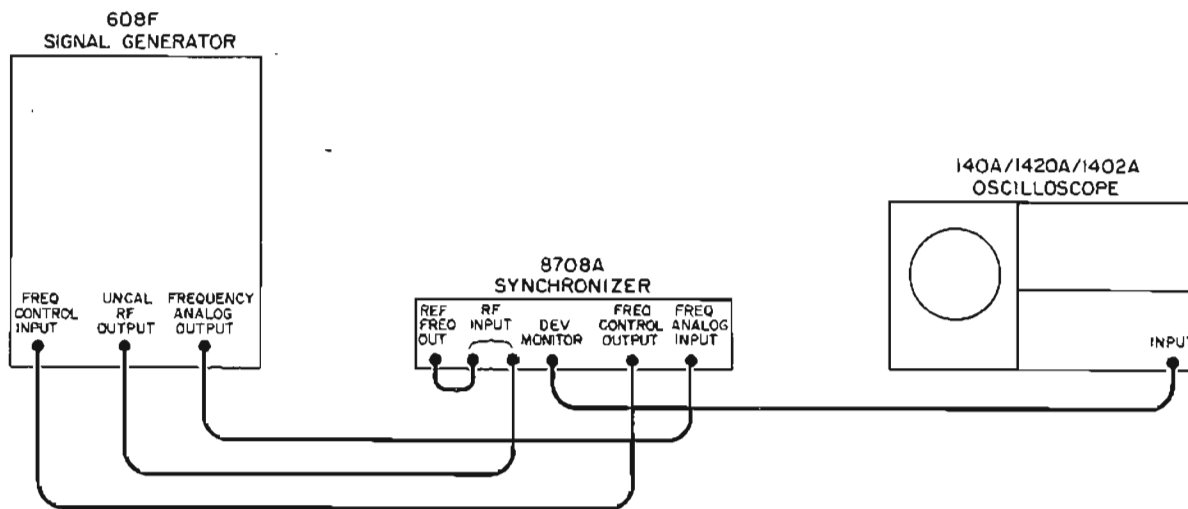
608F
SIGNAL GENERATOR

FREQ CONTROL INPUT
UNCAL RF OUTPUT
FREQUENCY ANALOG OUTPUT

8708A
SYNCHRONIZER

REF FREQ OUT
RF INPUT
DEV MONITOR
FREQ CONTROL OUTPUT
FREQ ANALOG INPUT

140A/1420A/1402A
OSCILLOSCOPE

INPUT